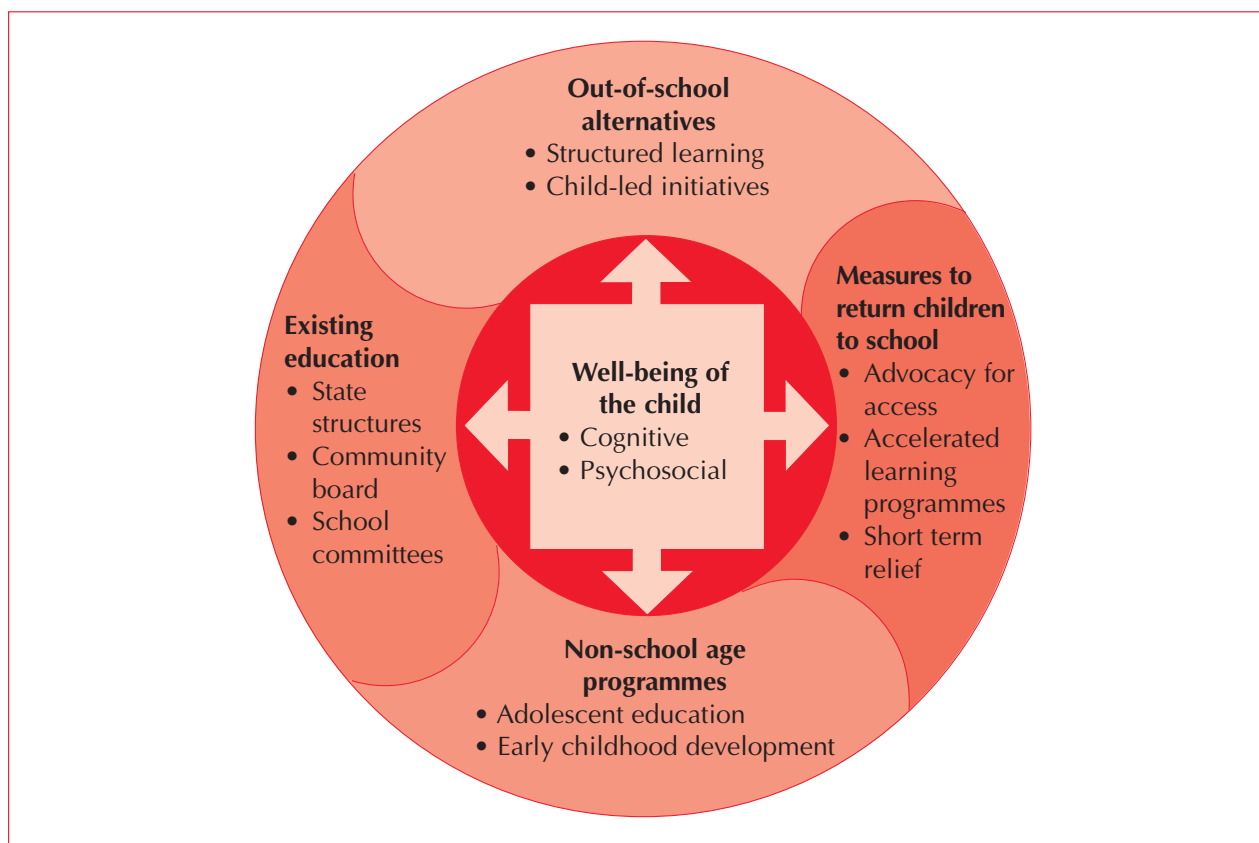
**Out-of-school alternatives**
• Structured learning
• Child-led initiatives

**Existing education**
• State structures
• Community board
• School committees

**Well-being of the child**
• Cognitive
• Psychosocial

**Measures to return children to school**
• Advocacy for access
• Accelerated learning programmes
• Short term relief

**Non-school age programmes**
• Adolescent education
• Early childhood development